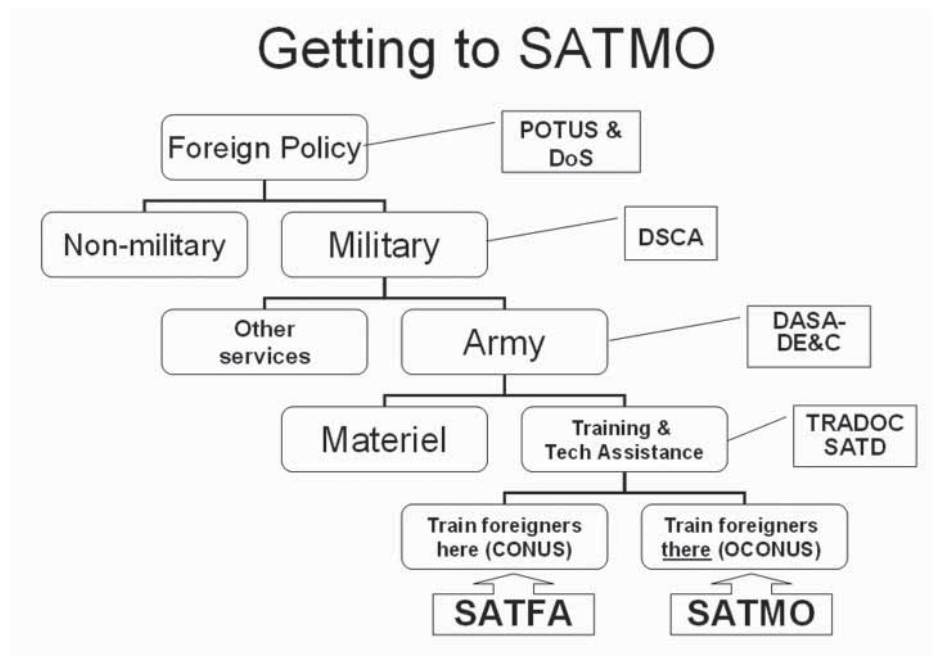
Getting to SATMO

Foreign Policy

POTUS & DoS

Non-military

Military

DSCA

Other services

Army

DASA-DE&C

Materiel

Training & Tech Assistance

TRADOC SATD

Train foreigners here (CONUS)

Train foreigners there (OCONUS)

SATFA

SATMO